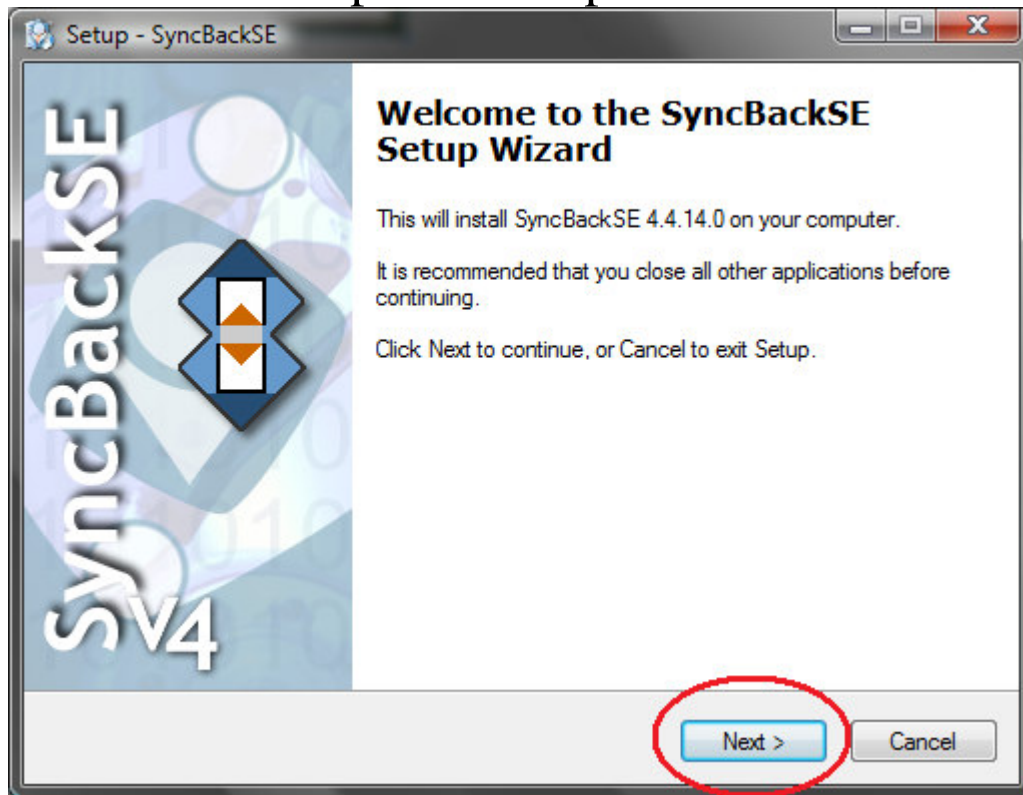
Setup - SyncBackSE

SyncBackSE V4

Welcome to the SyncBackSE Setup Wizard

This will install SyncBackSE 4.4.14.0 on your computer.

It is recommended that you close all other applications before continuing.

Click Next to continue, or Cancel to exit Setup.

Next >

Cancel